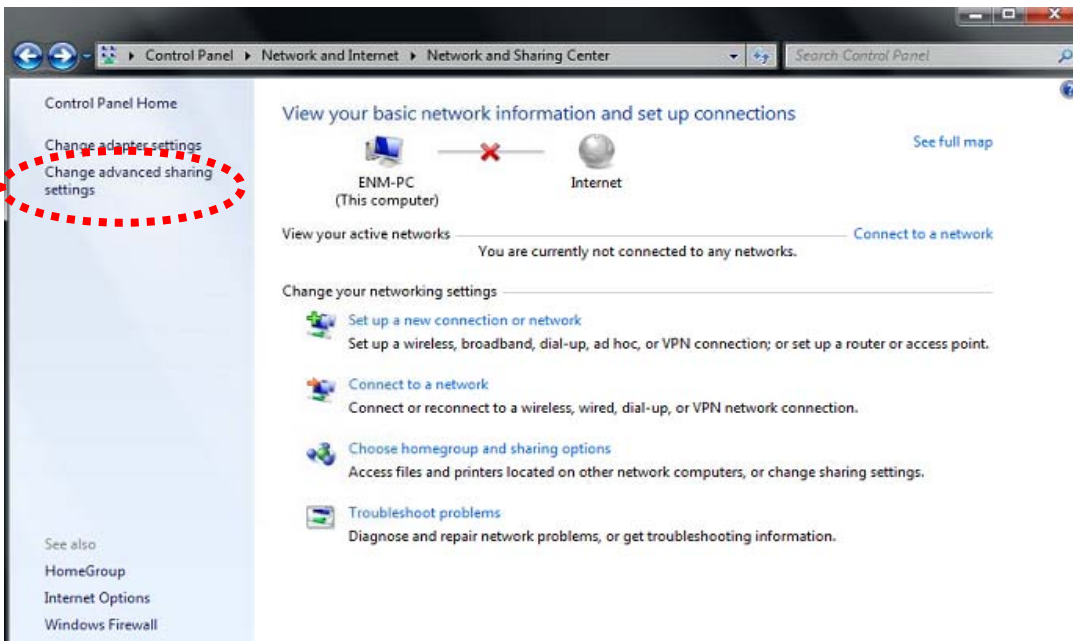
Control Panel ▸ Network and Internet ▸ Network and Sharing Center

Search Control Panel

Control Panel Home

Change adapter settings

Change advanced sharing settings

See also

HomeGroup

Internet Options

Windows Firewall

View your basic network information and set up connections

See full map

ENM-PC
(This computer)

Internet

View your active networks

Connect to a network

You are currently not connected to any networks.

Change your networking settings

Set up a new connection or network

Set up a wireless, broadband, dial-up, ad hoc, or VPN connection; or set up a router or access point.

Connect to a network

Connect or reconnect to a wireless, wired, dial-up, or VPN network connection.

Choose homegroup and sharing options

Access files and printers located on other network computers, or change sharing settings.

Troubleshoot problems

Diagnose and repair network problems, or get troubleshooting information.